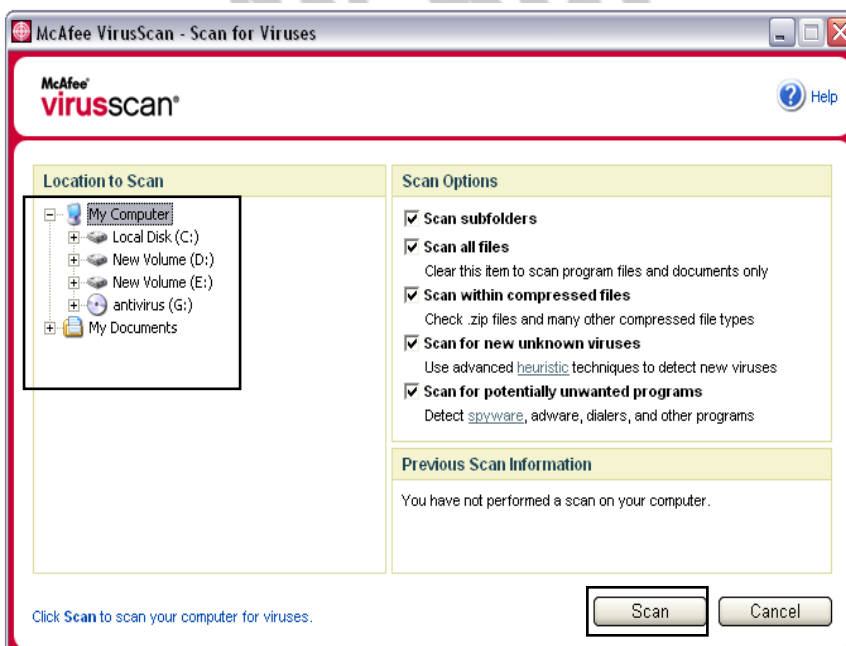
McAfee VirusScan - Scan for Viruses

McAfee
virusscan®

Help

Location to Scan

My Computer
Local Disk (C:)
New Volume (D:)
New Volume (E:)
antivirus (G:)
My Documents

Scan Options

☑ Scan subfolders
☑ Scan all files
Clear this item to scan program files and documents only
☑ Scan within compressed files
Check .zip files and many other compressed file types
☑ Scan for new unknown viruses
Use advanced heuristic techniques to detect new viruses
☑ Scan for potentially unwanted programs
Detect spyware, adware, dialers, and other programs

Previous Scan Information

You have not performed a scan on your computer.

Click Scan to scan your computer for viruses.

Scan

Cancel